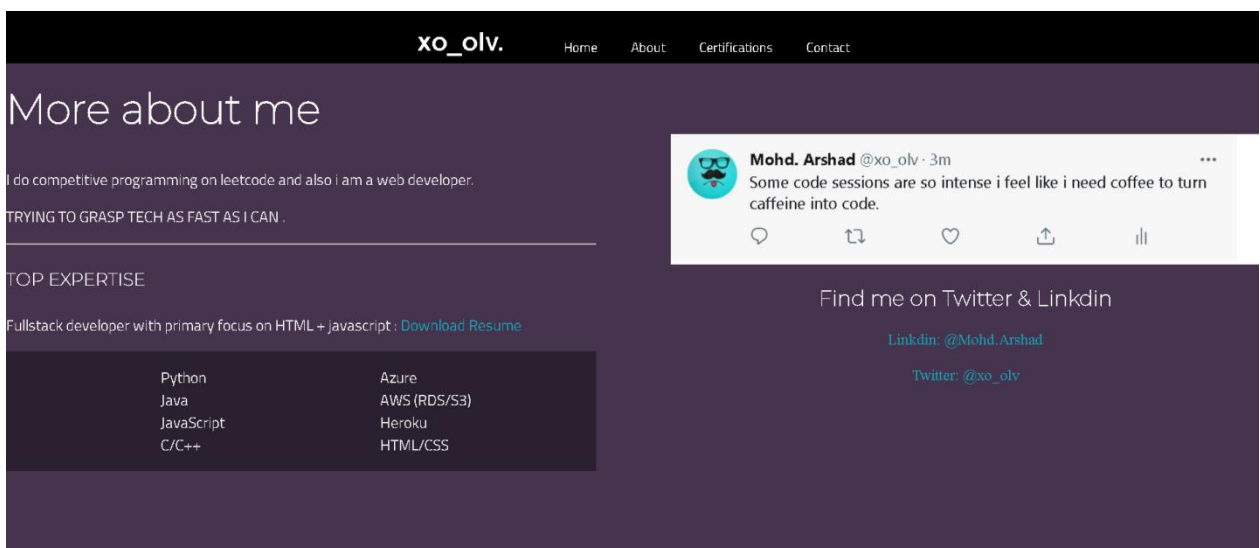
xo_olv.

Home About Certifications Contact

More about me

I do competitive programming on leetcode and also i am a web developer.

TRYING TO GRASP TECH AS FAST AS I CAN .

TOP EXPERTISE

Fullstack developer with primary focus on HTML + javascript : Download Resume

| Python | Azure |
|---|---|
| Java | AWS (RDS/S3) |
| JavaScript | Heroku |
| C/C++ | HTML/CSS |

Mohd. Arshad @xo_olv · 3m
Some code sessions are so intense i feel like i need coffee to turn caffeine into code.

Find me on Twitter & Linkdin

Linkdin: @Mohd.Arshad

Twitter: @xo_olv